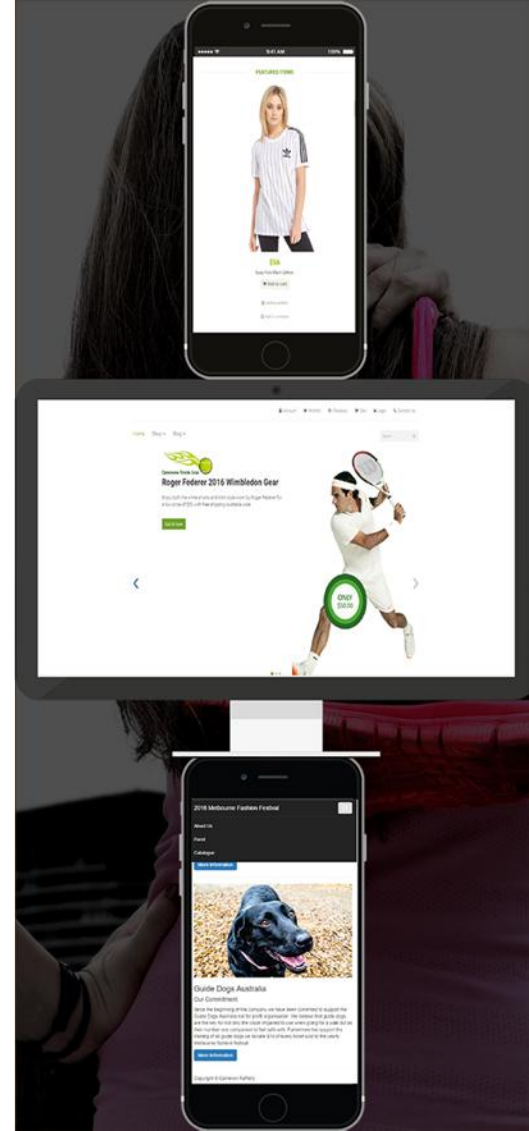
9:41 AM
100%
FEATURED ITEMS
$58
Add to cart

Account Wishlist Checkout Cart Login Contact Us
Home Shop Blog
Search
Cameron Tennis Corp
Roger Federer 2016 Wimbledon Gear
Go to store
ONLY $50.00

2016 Melbourne Fashion Festival
About Us
Form
Catalogue
More Information
Guide Dogs Australia
Our Commitment
More Information
Copyright © Cameron Raffety